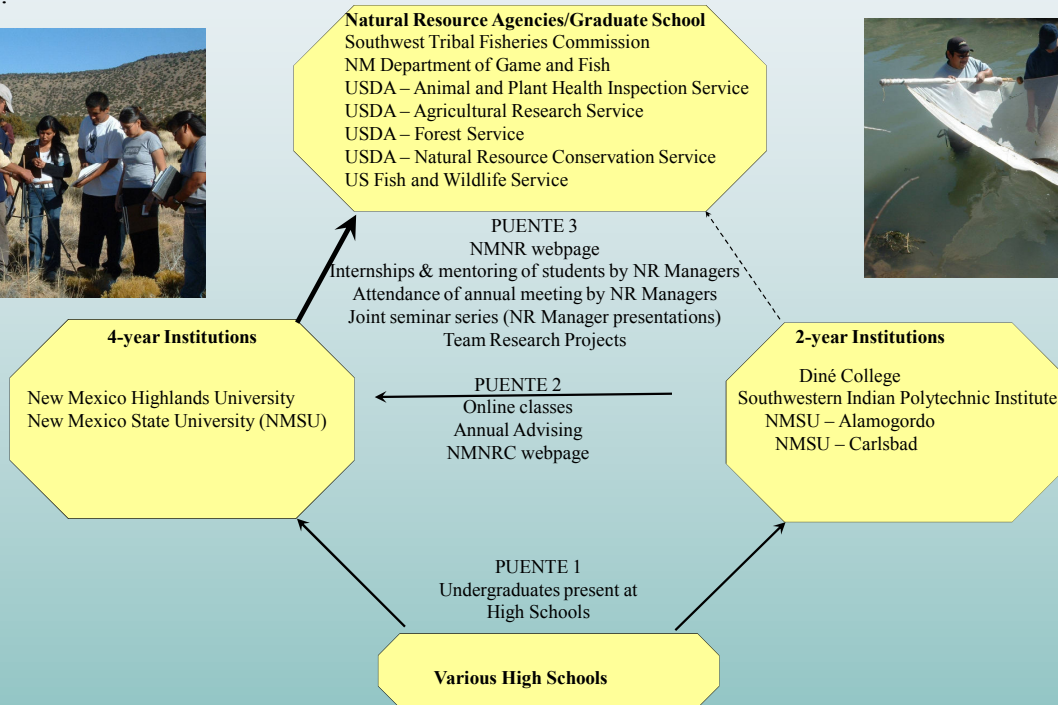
Natural Resource Agencies/Graduate School
Southwest Tribal Fisheries Commission
NM Department of Game and Fish
USDA – Animal and Plant Health Inspection Service
USDA – Agricultural Research Service
USDA – Forest Service
USDA – Natural Resource Conservation Service
US Fish and Wildlife Service

PUENTE 3
NMNR webpage
Internships & mentoring of students by NR Managers
Attendance of annual meeting by NR Managers
Joint seminar series (NR Manager presentations)
Team Research Projects

4-year Institutions

New Mexico Highlands University
New Mexico State University (NMSU)

PUENTE 2
Online classes
Annual Advising
NMNRC webpage

2-year Institutions

Diné College
Southwestern Indian Polytechnic Institute
NMSU – Alamogordo
NMSU – Carlsbad

PUENTE 1
Undergraduates present at
High Schools

Various High Schools